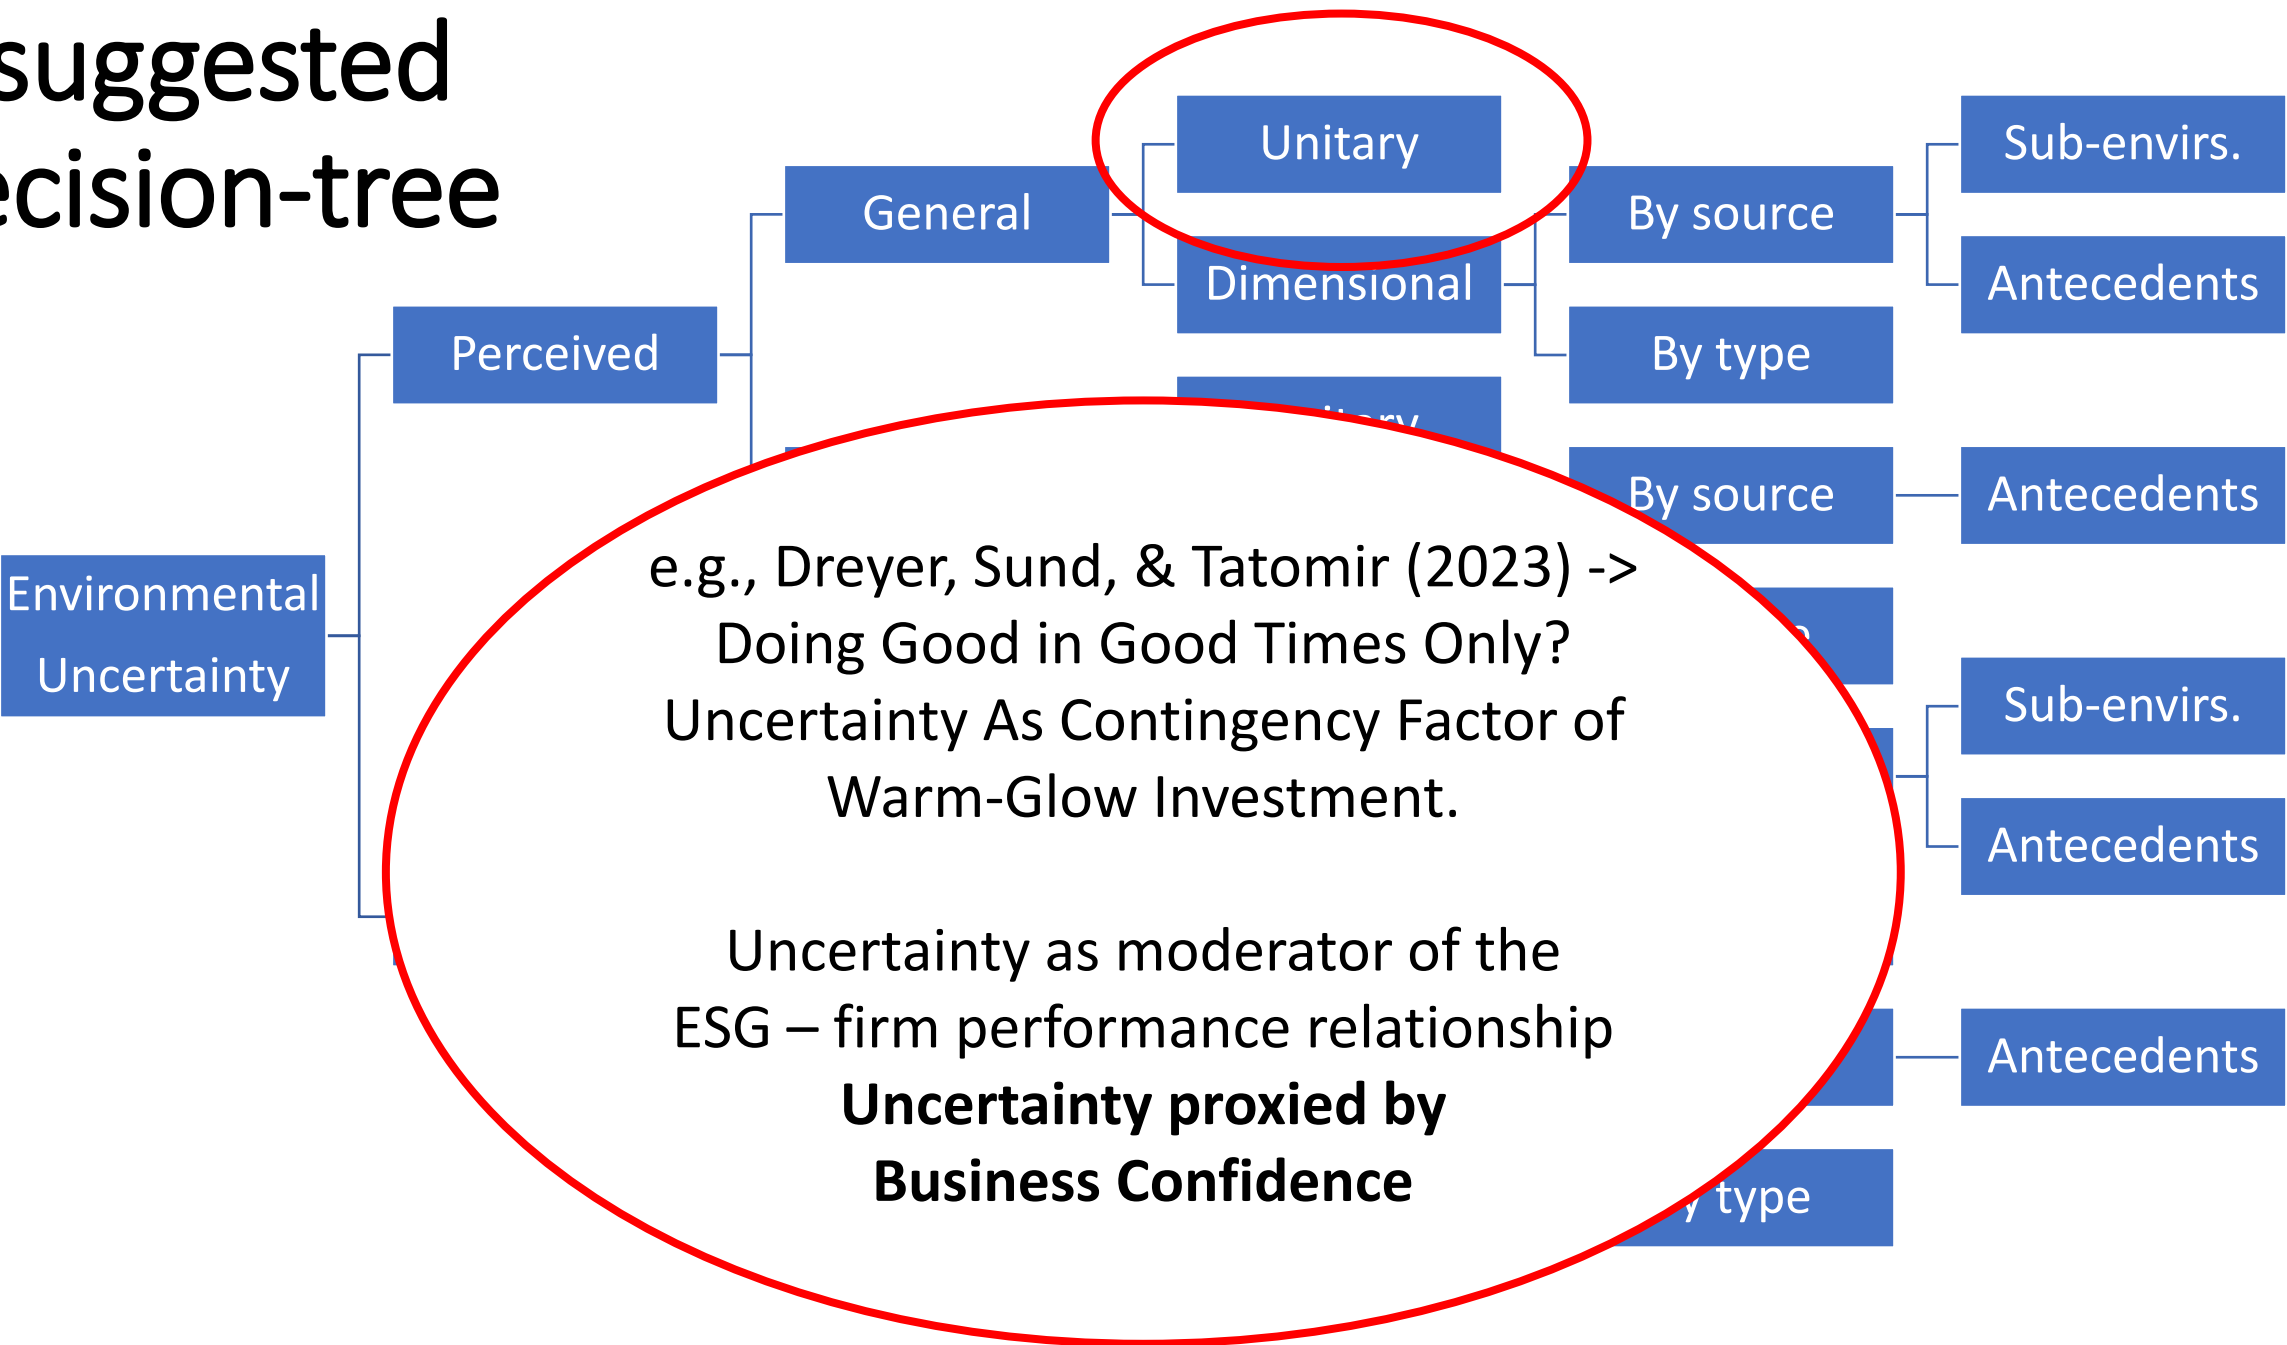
suggested
ecision-tree

Unitary
General
Dimensional
Perceived
By source
By type
Sub-envirs.
Antecedents
By source
Antecedents
Environmental Uncertainty
Sub-envirs.
Antecedents
Antecedents
y type

e.g., Dreyer, Sund, & Tatomir (2023) -> Doing Good in Good Times Only? Uncertainty As Contingency Factor of Warm-Glow Investment.

Uncertainty as moderator of the ESG – firm performance relationship
**Uncertainty proxied by Business Confidence**